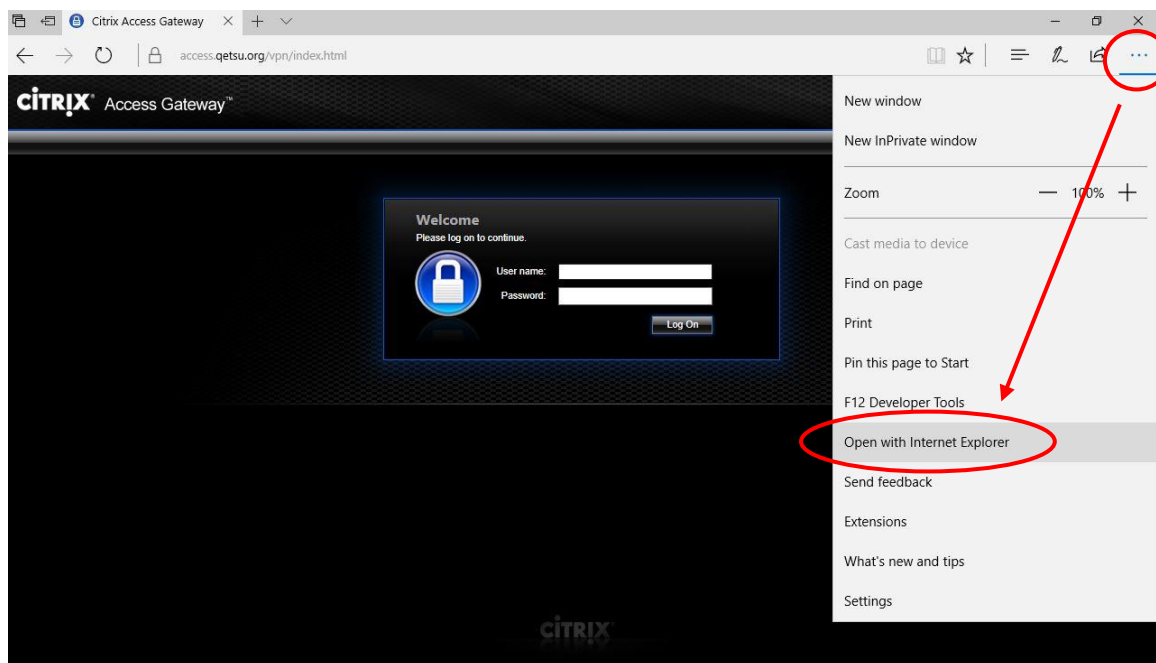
Citrix Access Gateway

access.qetsu.org/vpn/index.html

CiTRIX Access Gateway™

Welcome
Please log on to continue.

User name:
Password:

Log On

CiTRIX

New window
New InPrivate window
Zoom — 100% +
Cast media to device
Find on page
Print
Pin this page to Start
F12 Developer Tools
Open with Internet Explorer
Send feedback
Extensions
What's new and tips
Settings